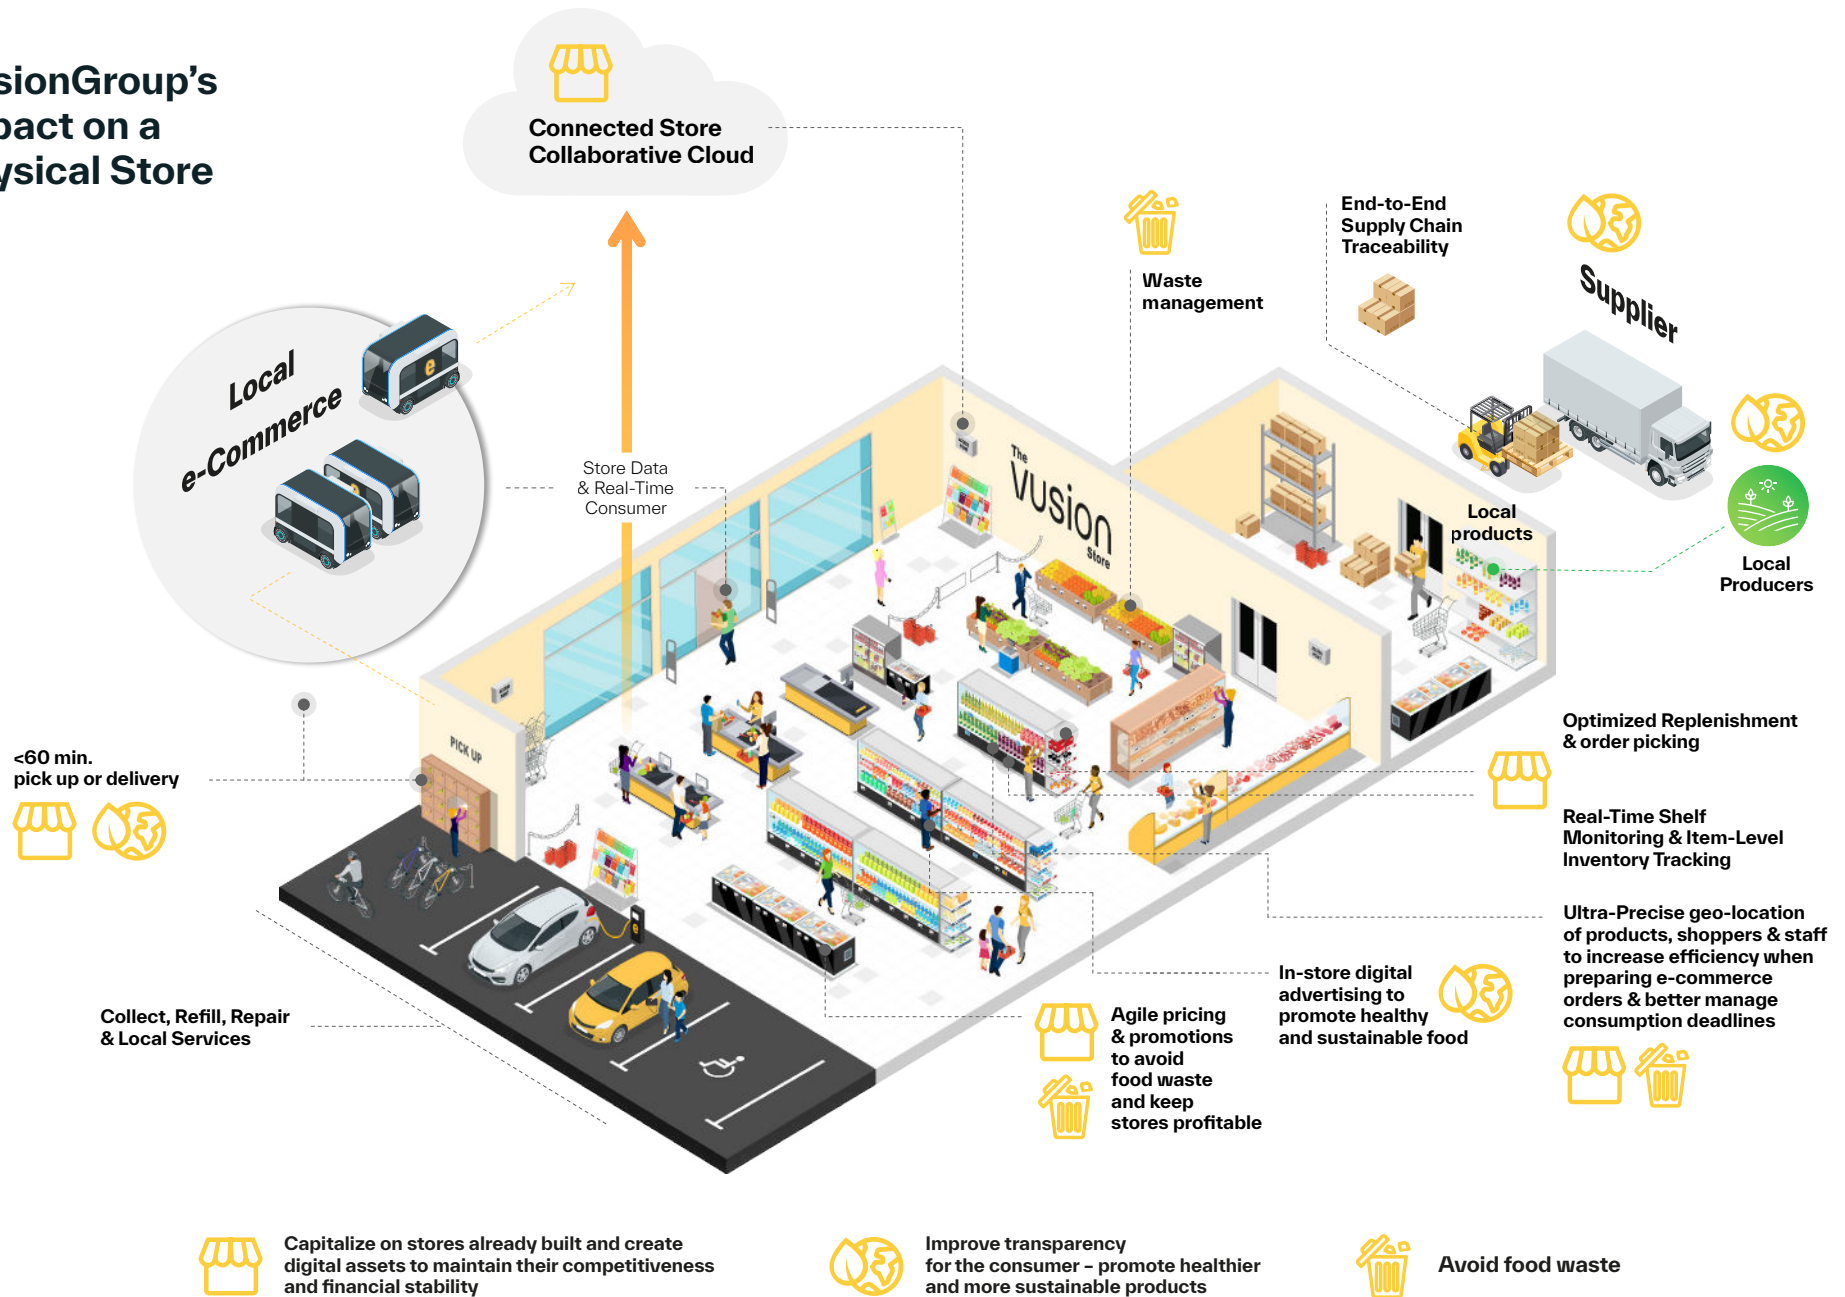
sionGroup's
pact on a
ysical Store

Connected Store
Collaborative Cloud

Local
e-Commerce

Store Data
& Real-Time
Consumer

Waste
management

End-to-End
Supply Chain
Traceability

Supplier

The
VUSION
Store

Local
products

Local
Producers

PICK UP

<60 min.
pick up or delivery

Optimized Replenishment
& order picking

Real-Time Shelf
Monitoring & Item-Level
Inventory Tracking

Ultra-Precise geo-location
of products, shoppers & staff
to increase efficiency when
preparing e-commerce
orders & better manage
consumption deadlines

Collect, Refill, Repair
& Local Services

Agile pricing
& promotions
to avoid
food waste
and keep
stores profitable

In-store digital
advertising to
promote healthy
and sustainable food

Capitalize on stores already built and create
digital assets to maintain their competitiveness
and financial stability

Improve transparency
for the consumer – promote healthier
and more sustainable products

Avoid food waste